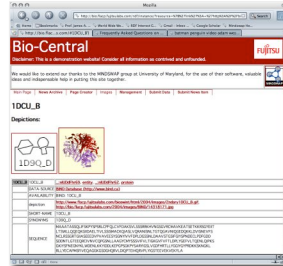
Mozilla

http://bio-flux.cs.umd.edu/...

Search

Home Bookmarks Red Hat Linux World Wide We... RDF Instance G... Gmail - Inbox... Google Scholar Webmaxx Ho...

http://bio-flux...1DCU_B | Frequently Asked Questions res... | batman penguin video adam wes...

Bio-Central

FUJITSU

Disclaimer: This is a demonstration website! Consider all information as contrived and unfunded.

We would like to extend our thanks to the MINDSWAP group at University of Maryland, for the use of their software, valuable ideas and indispensable help in putting this site together.

Start Page | Render Activities | Page Creator | Images | Management | Submit Data | Submit News Item

1DCU_B

Depictions:

1DQ_D

1DCU_B

DATA SOURCE

AVAILABILITY

depiction

SHORT NAME 1DCU_B

SYNONYMS 1DQ_D

SEQUENCE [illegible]